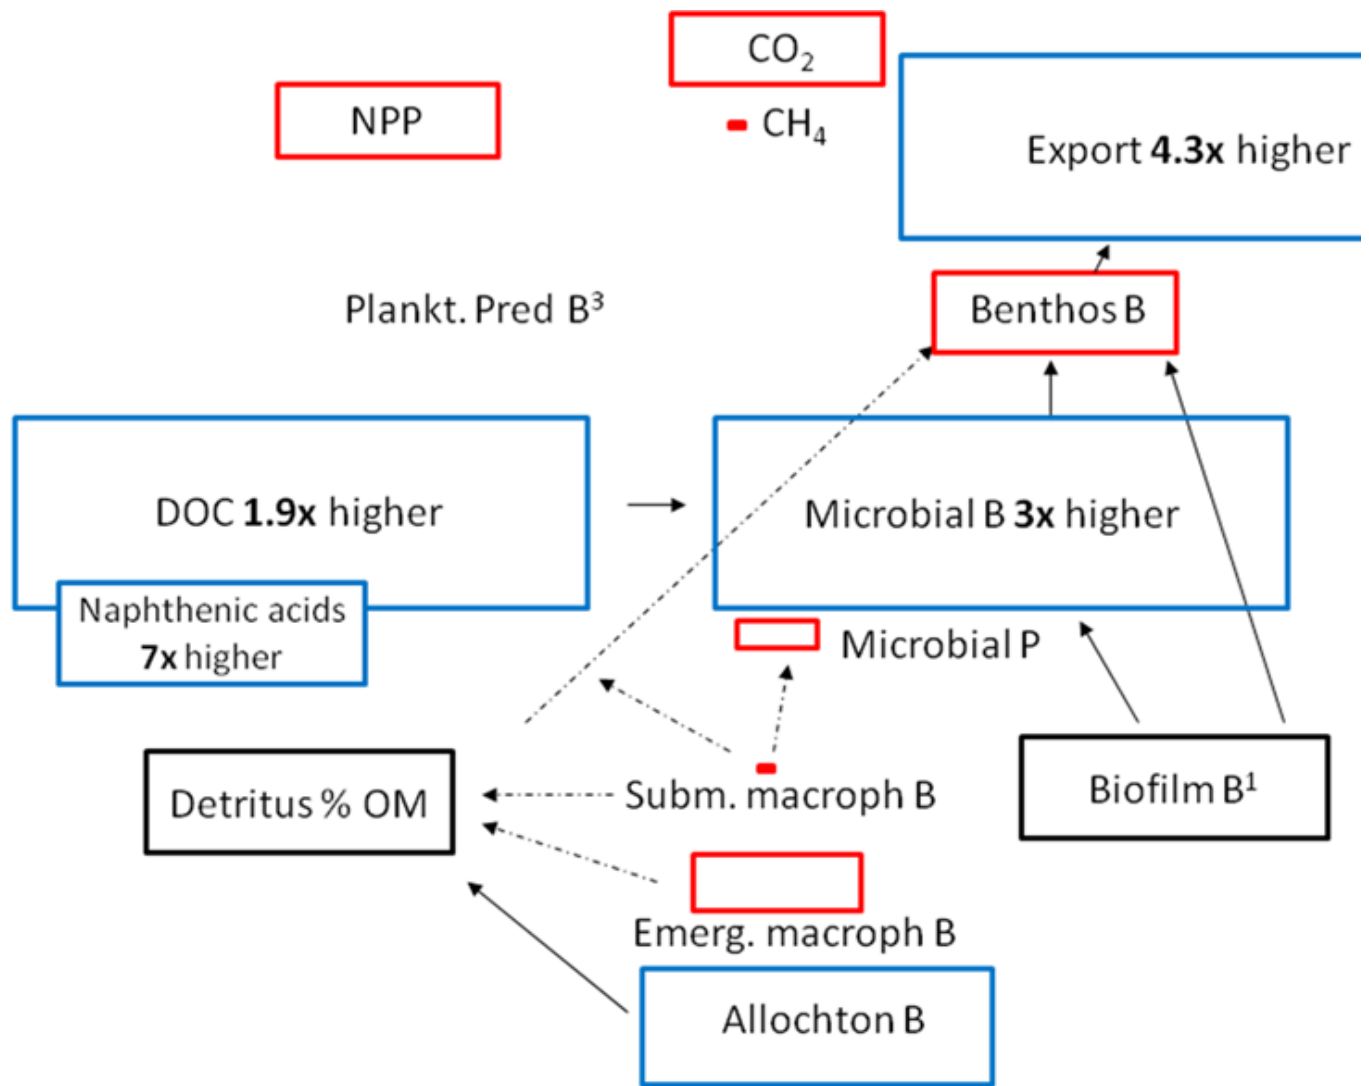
NPP

$CO_2$

$CH_4$

Export **4.3x** higher

Plankt. Pred $B^3$

Benthos B

DOC **1.9x** higher

Naphthenic acids **7x** higher

Microbial B **3x** higher

Microbial P

Detritus % OM

Subm. macroph B

Biofilm $B^1$

Emerg. macroph B

Allochton B